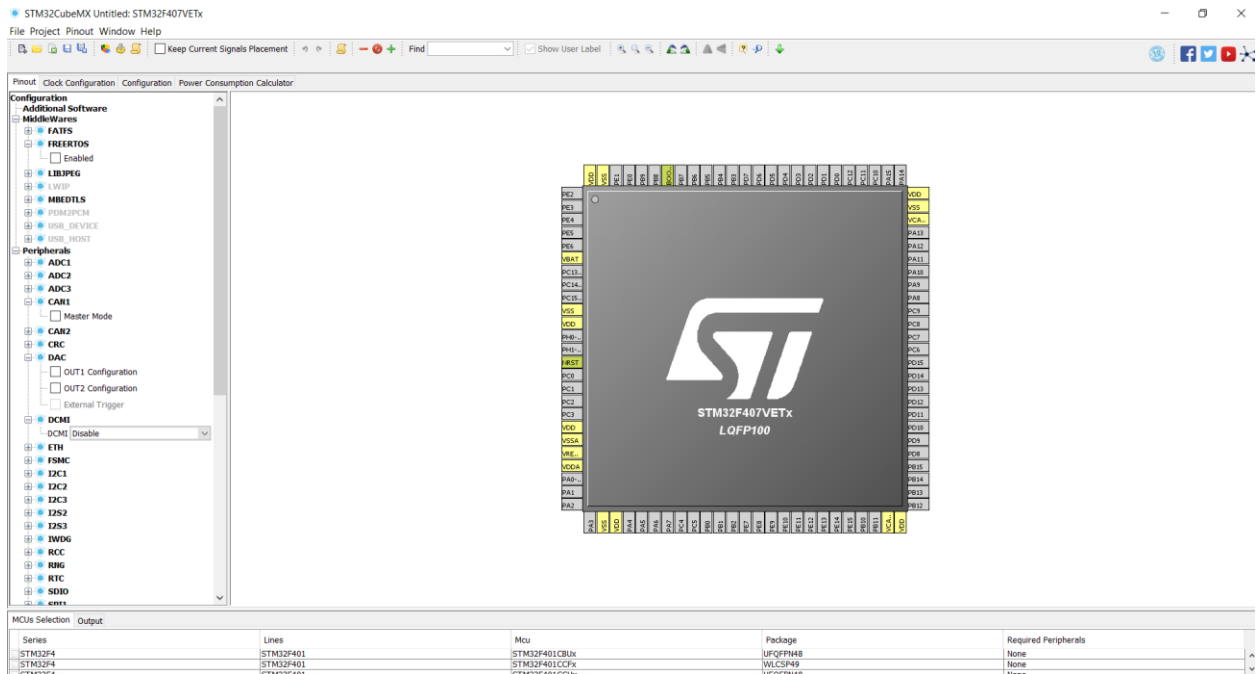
STM32CubeMX Untitled: STM32F407VETx

File Project Pinout Window Help

Keep Current Signals Placement Find Show User Label

Pinout Clock Configuration Configuration Power Consumption Calculator

Configuration
Additional Software
MiddleWares
FATFS
FREERTOS
Enabled
LIBJPEG
LWIP
MBEDTLS
PDM2PCM
USB_DEVICE
USB_HOST
Peripherals
ADC1
ADC2
ADC3
CAN1
Master Mode
CAN2
CRC
DAC
OUT1 Configuration
OUT2 Configuration
External Trigger
DCMI
DCMI Disable
ETH
FSMC
I2C1
I2C2
I2C3
I2S2
I2S3
IWDG
RCC
RNG
RTC
SDIO

VDD VSS PE1 PE0 PB9 PB8 BOO.. PB7 PB6 PB5 PB4 PB3 PD7 PD6 PD5 PD4 PD3 PD2 PD1 PD0 PC12 PC11 PC10 PA15 PA14

PE2 PE3 PE4 PE5 PE6 VBAT PC13.. PC14.. PC15.. VSS VDD PH0-.. PH1-.. NRST PC0 PC1 PC2 PC3 VDD VSSA VRE.. VDDA PA0-.. PA1 PA2

VDD VSS VCA.. PA13 PA12 PA11 PA10 PA9 PA8 PC9 PC8 PC7 PC6 PD15 PD14 PD13 PD12 PD11 PD10 PD9 PD8 PB15 PB14 PB13 PB12

PA3 VSS VDD PA4 PA5 PA6 PA7 PC4 PC5 PB0 PB1 PB2 PE7 PE8 PE9 PE10 PE11 PE12 PE13 PE14 PE15 PB10 PB11 VCA.. VDD

STM32F407VETx
LQFP100

MCUs Selection Output

| Series | Lines | Mcu | Package | Required Peripherals |
|---|---|---|---|---|
| STM32F4 | STM32F401 | STM32F401CBUx | UFQFPN48 | None |
| STM32F4 | STM32F401 | STM32F401CCFx | WLCSP49 | None |